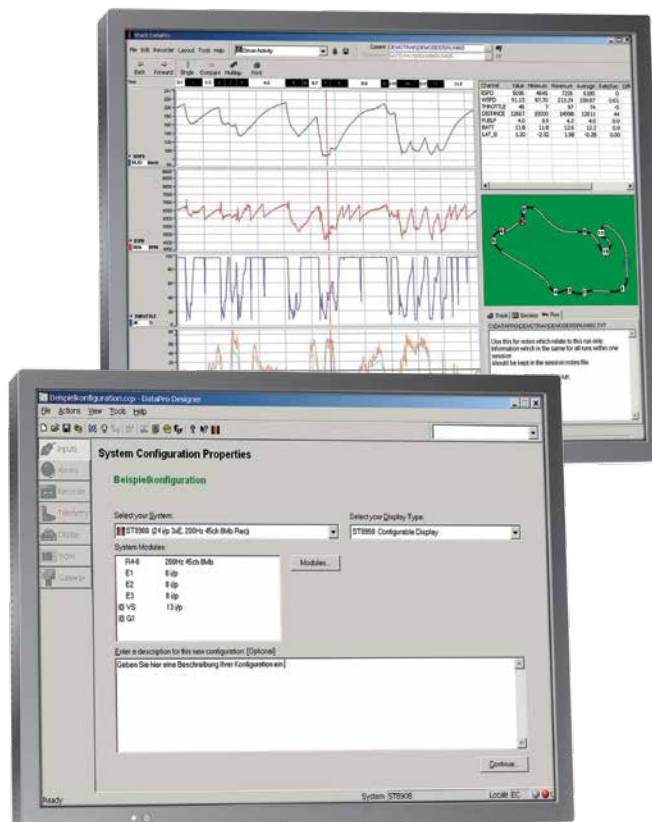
Beispielkonfiguration.cxp - DataPro Designer

File Actions View Tools Help

Inputs
Alarms
Recorder
Telemetry
Display
Input
Cameras

System Configuration Properties

Beispielkonfiguration

Select your System:
ST8908 (24 i/p 3xE, 200Hz 45ch 8Mb Rec)

Select your Display Type:
ST8958 Configurable Display

System Modules:

| | |
|---|---|
| R4-8 | 200Hz 45ch 8Mb |
| E1 | 8 i/p |
| E2 | 8 i/p |
| E3 | 8 i/p |
| VS | 13 i/p |
| GI | |

Modules...

Enter a description for this new configuration: [Optional]

Geben Sie hier eine Beschreibung Ihrer Konfiguration ein

Continue...

Ready

System: ST8908

Locale: EC

Use this for notes which relate to this run only. Information which is the same for all runs within one session should be kept in the session notes file.

| Channel | Value | Minimum | Maximum | Average | Delta/Sec |
|---|---|---|---|---|---|
| RSPD | | | | | |
| WSPD | | | | | |
| THROTTLE | | | | | |
| DISTANCE | | | | | |
| FUELP | | | | | |
| BATT | | | | | |
| LAT_G | | | | | |

File Edit Recorder Layout Tools Help

Back Forward Single Compare Multilap Print

Track Session Run